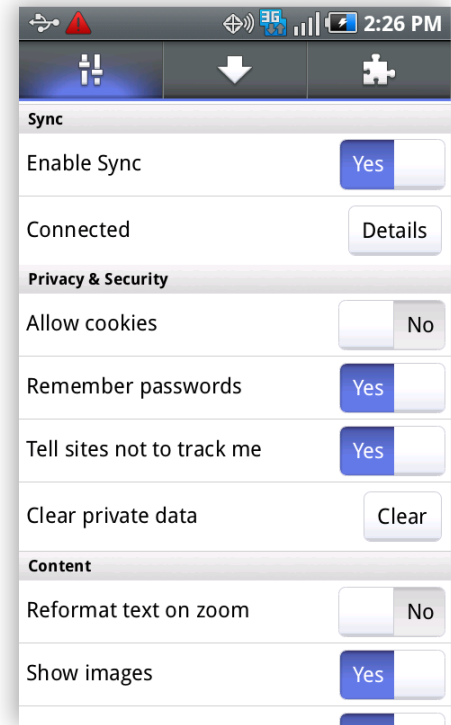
3G 2:26 PM

Sync
Enable Sync Yes
Connected Details
Privacy & Security
Allow cookies No
Remember passwords Yes
Tell sites not to track me Yes
Clear private data Clear
Content
Reformat text on zoom No
Show images Yes